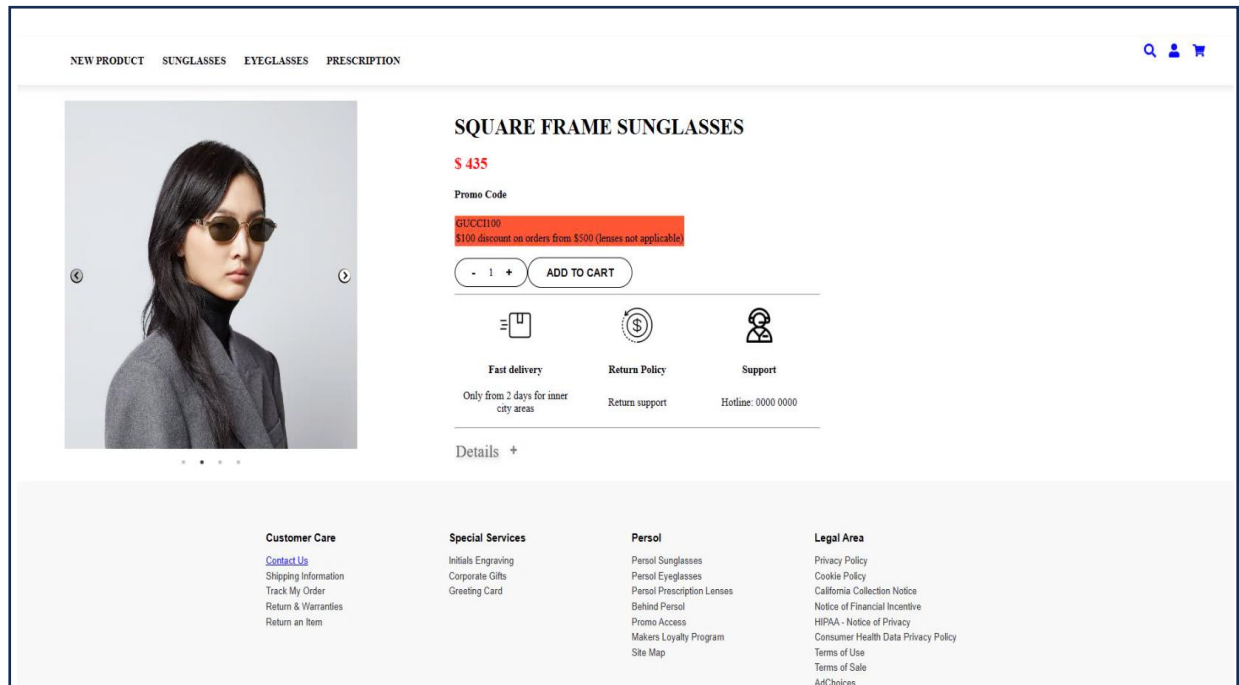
NEW PRODUCT SUNGLASSES EYEGLASSES PRESCRIPTION

SQUARE FRAME SUNGLASSES

$ 435

Promo Code

GUCCI100
$100 discount on orders from $500 (lenses not applicable)

- 1 + ADD TO CART

Fast delivery
Only from 2 days for inner city areas

Return Policy
Return support

Support
Hotline: 0000 0000

Details +

Customer Care
Contact Us
Shipping Information
Track My Order
Return & Warranties
Return an Item

Special Services
Initials Engraving
Corporate Gifts
Greeting Card

Persol
Persol Sunglasses
Persol Eyeglasses
Persol Prescription Lenses
Behind Persol
Promo Access
Makers Loyalty Program
Site Map

Legal Area
Privacy Policy
Cookie Policy
California Collection Notice
Notice of Financial Incentive
HIPAA - Notice of Privacy
Consumer Health Data Privacy Policy
Terms of Use
Terms of Sale
AdChoices